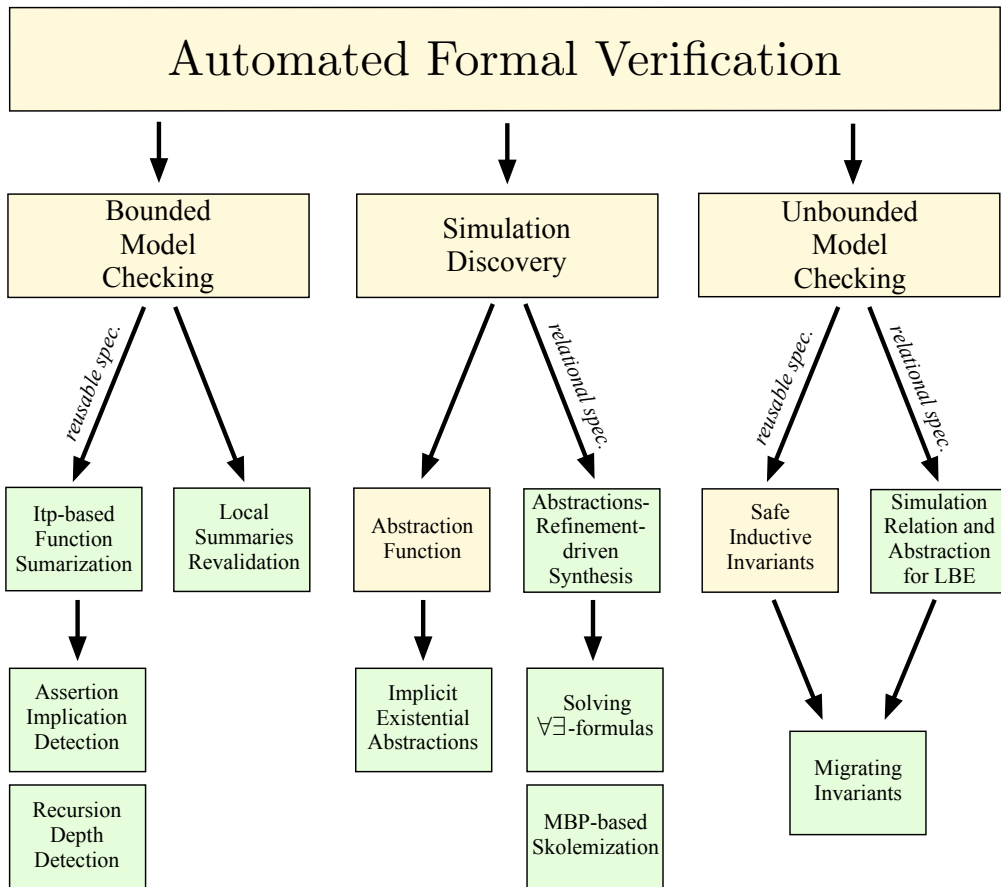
Automated Formal Verification

Bounded Model Checking

Simulation Discovery

Unbounded Model Checking

reusable spec.

relational spec.

reusable spec.

relational spec.

Itp-based Function Sumarization

Local Summaries Revalidation

Abstraction Function

Abstractions-Refinement-driven Synthesis

Safe Inductive Invariants

Simulation Relation and Abstraction for LBE

Assertion Implication Detection

Recursion Depth Detection

Implicit Existential Abstractions

Solving $\forall\exists$-formulas

MBP-based Skolemization

Migrating Invariants